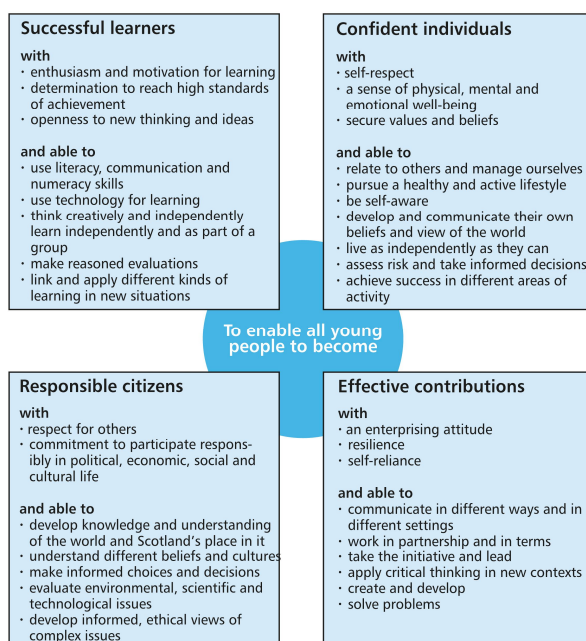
**Successful learners**

with
· enthusiasm and motivation for learning
· determination to reach high standards of achievement
· openness to new thinking and ideas

and able to
· use literacy, communication and numeracy skills
· use technology for learning
· think creatively and independently learn independently and as part of a group
· make reasoned evaluations
· link and apply different kinds of learning in new situations

**Confident individuals**

with
· self-respect
· a sense of physical, mental and emotional well-being
· secure values and beliefs

and able to
· relate to others and manage ourselves
· pursue a healthy and active lifestyle
· be self-aware
· develop and communicate their own beliefs and view of the world
· live as independently as they can
· assess risk and take informed decisions
· achieve success in different areas of activity

To enable all young people to become

**Responsible citizens**

with
· respect for others
· commitment to participate responsibly in political, economic, social and cultural life

and able to
· develop knowledge and understanding of the world and Scotland's place in it
· understand different beliefs and cultures
· make informed choices and decisions
· evaluate environmental, scientific and technological issues
· develop informed, ethical views of complex issues

**Effective contributions**

with
· an enterprising attitude
· resilience
· self-reliance

and able to
· communicate in different ways and in different settings
· work in partnership and in terms
· take the initiative and lead
· apply critical thinking in new contexts
· create and develop
· solve problems